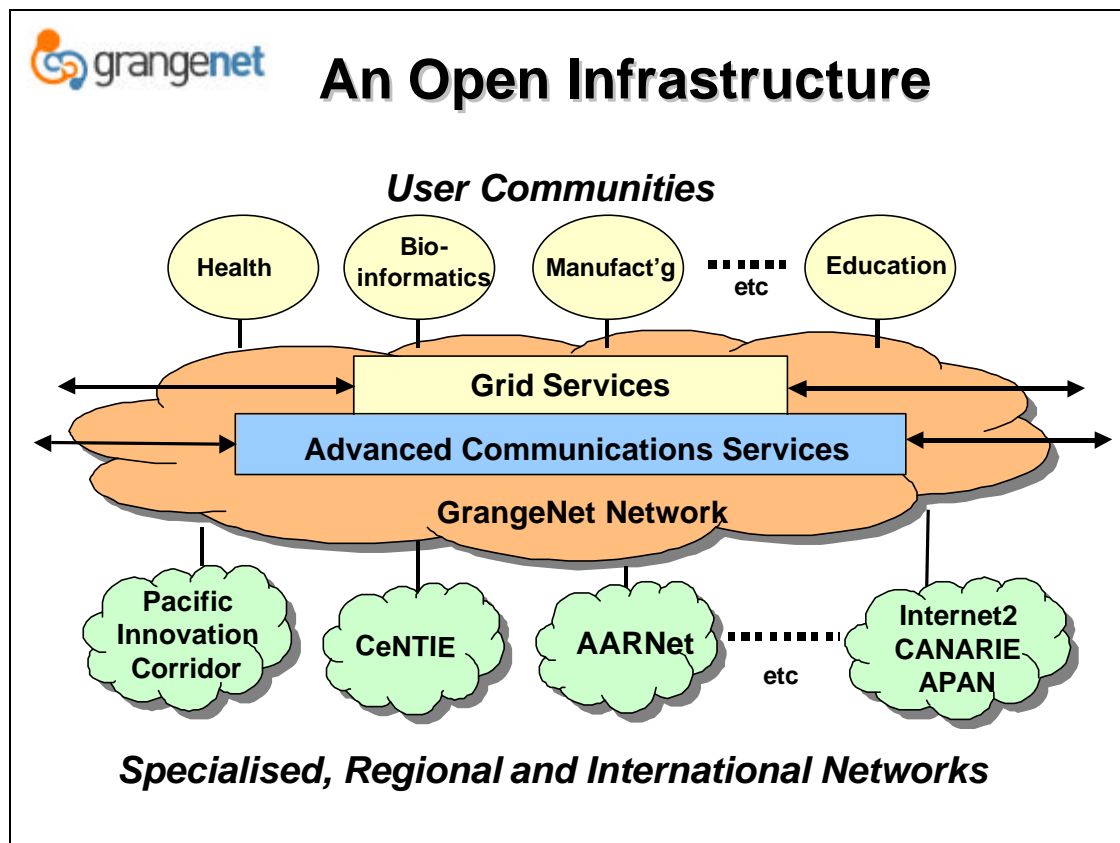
grangenet

An Open Infrastructure

User Communities

Health

Bio-informatics

Manufact'g

etc

Education

Grid Services

Advanced Communications Services

GrangeNet Network

Pacific Innovation Corridor

CeNTIE

AARNet

etc

Internet2 CANARIE APAN

Specialised, Regional and International Networks